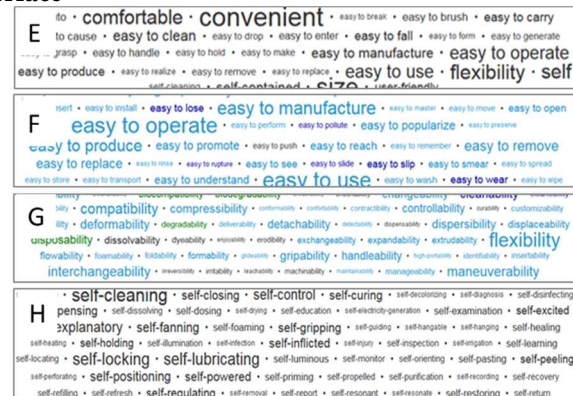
E

ito • comfortable • convenient • easy to break • easy to brush • easy to carry
to cause • easy to clean • easy to drop • easy to enter • easy to fall • easy to form • easy to generate
grasp • easy to handle • easy to hold • easy to make • easy to manufacture • easy to operate
easy to produce • easy to realize • easy to remove • easy to replace • easy to use • flexibility • self
self-cleaning • self-contained • size • user-friendly

F

insert • easy to install • easy to lose • easy to manufacture • easy to master • easy to move • easy to open
easy to operate • easy to perform • easy to pollute • easy to popularize • easy to preserve
easy to produce • easy to promote • easy to push • easy to reach • easy to remember • easy to remove
easy to replace • easy to rinse • easy to rupture • easy to see • easy to slide • easy to slip • easy to smear • easy to spread
easy to store • easy to transport • easy to understand • easy to use • easy to wash • easy to wear • easy to wipe

G

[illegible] • biocompatibility • biodegradability • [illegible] • changeability • cleanability
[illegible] • compatibility • compressibility • conformability • controllability • contractibility • controllability • durability • customizability
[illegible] • deformability • degradability • deliverability • detachability • detectability • dispensability • dispersibility • displaceability
disposability • dissolvability • dyeability • enjoyability • erodibility • exchangeability • expandability • extrudability • flexibility
flowability • foamability • foldability • formability • glideability • gripability • handleability • high-portability • identifiability • insertability
interchangeability • irreversibility • irritability • leachability • machinability • maintainability • manageability • maneuverability

H

• self-cleaning • self-closing • self-control • self-curing • self-decolorizing • self-diagnosis • self-disinfecting
self-dissolving • self-dosing • self-drying • self-education • self-electricity-generation • self-examination • self-excited
explanatory • self-fanning • self-foaming • self-gripping • self-guiding • self-hangable • self-hanging • self-healing
self-heating • self-holding • self-illumination • self-infection • self-inflated • self-injury • self-inspection • self-irrigation • self-learning
self-locating • self-locking • self-lubricating • self-luminous • self-monitor • self-orienting • self-pasting • self-peeling
self-perforating • self-positioning • self-powered • self-priming • self-propelled • self-purification • self-recording • self-recovery
self-refilling • self-refresh • self-regulating • self-removal • self-report • self-resonant • self-resonate • self-restoring • self-return